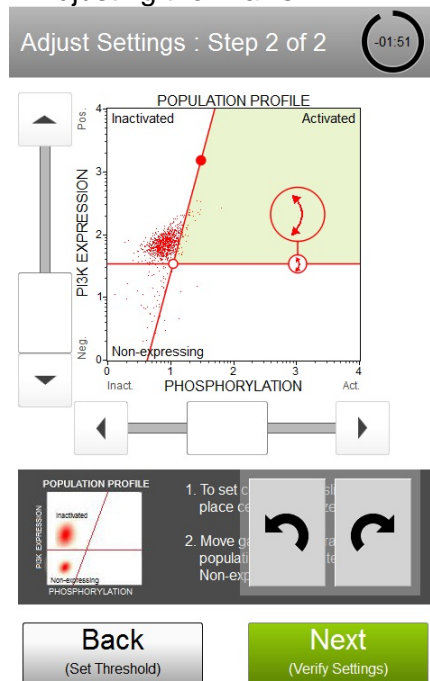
Adjust Settings : Step 2 of 2

-01:51

POPULATION PROFILE

Pos.

Inactivated

Activated

PI3K EXPRESSION

4

3

2

1

0

Neg.

Non-expressing

0

Inact.

1

2

3

4

Act.

PHOSPHORYLATION

POPULATION PROFILE

Inactivated

PI3K EXPRESSION

Non-expressing

PHOSPHORYLATION

1. To set c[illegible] place ce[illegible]

2. Move ga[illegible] populati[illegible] Non-exp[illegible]

Back

(Set Threshold)

Next

(Verify Settings)